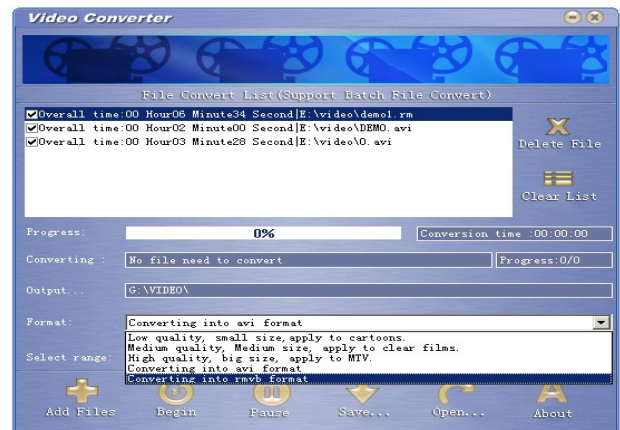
Video Converter

File Convert List(Support Batch File Convert)

Overall time:00 Hour06 Minute34 Second|E:\video\demo1.rm
Overall time:00 Hour02 Minute00 Second|E:\video\DEMO.avi
Overall time:00 Hour03 Minute28 Second|E:\video\0.avi

Delete File

Clear List

Progress:
0%
Conversion time :00:00:00

Converting :
No file need to convert
Progress:0/0

Output...
G:\VIDEO\

Format:
Converting into avi format
Low quality, small size,apply to cartoons.
Medium quality, Medium size, apply to clear films.
High quality, big size, apply to MTV.
Converting into avi format
Converting into rmvb format

Select range:

Add Files
Begin
Pause
Save...
Open...
About